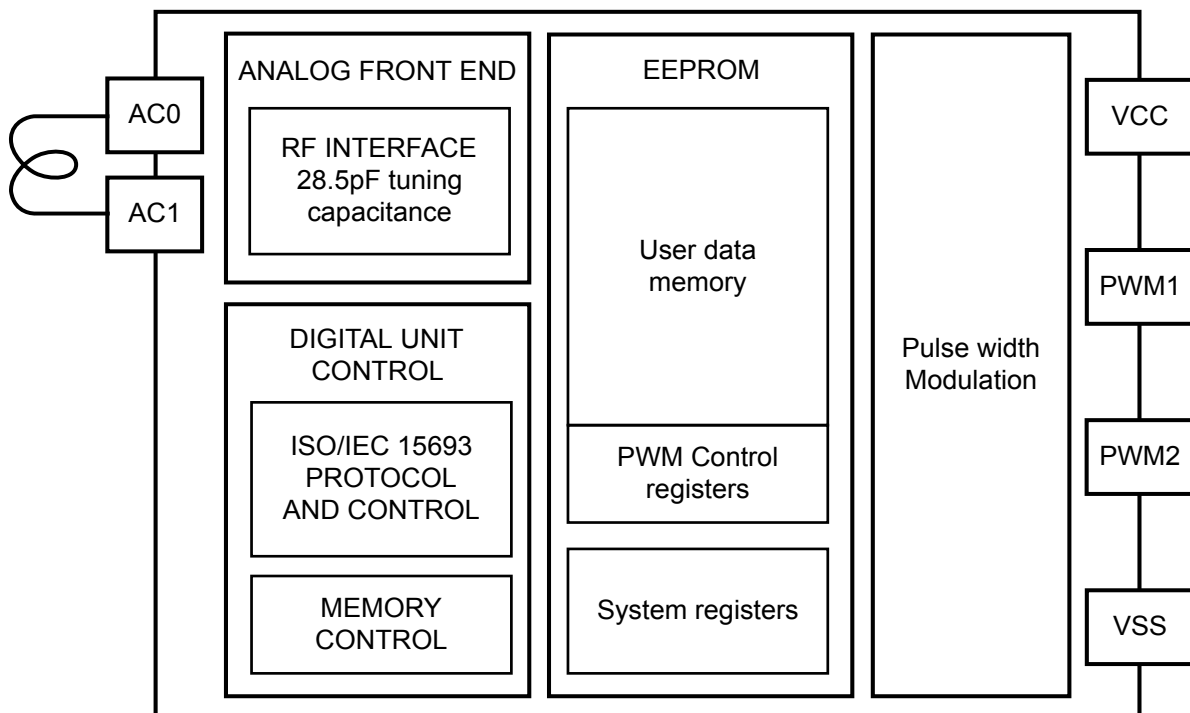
AC0

AC1

ANALOG FRONT END

RF INTERFACE 28.5pF tuning capacitance

DIGITAL UNIT CONTROL

ISO/IEC 15693 PROTOCOL AND CONTROL

MEMORY CONTROL

EEPROM

User data memory

PWM Control registers

System registers

Pulse width Modulation

VCC

PWM1

PWM2

VSS